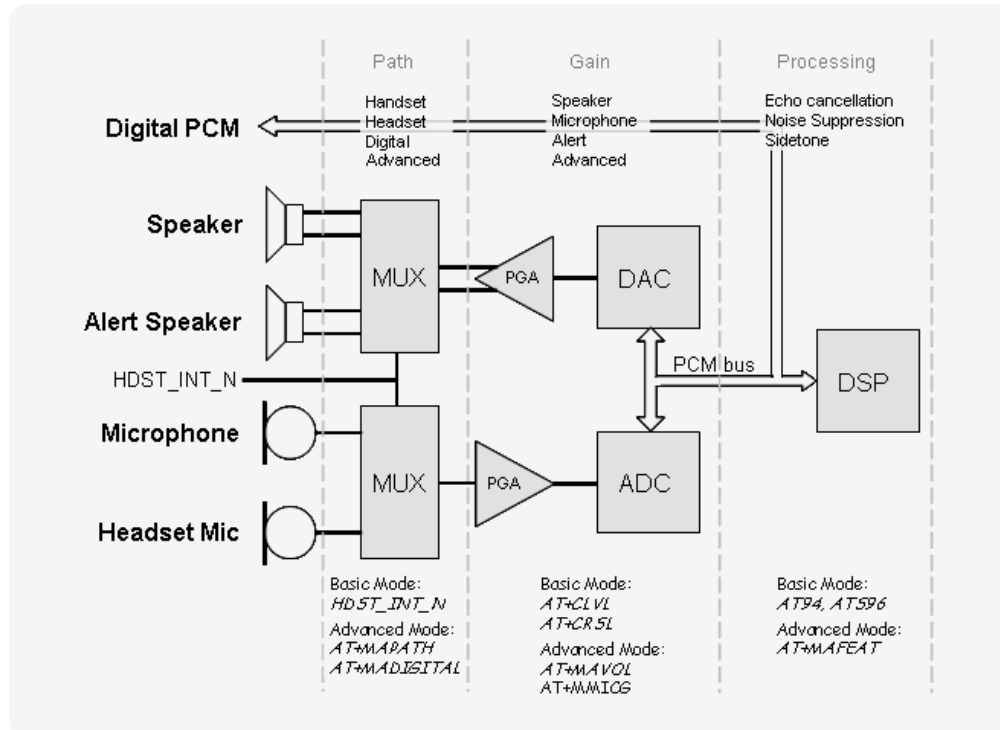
Path

Gain

Processing

Handset
Headset
Digital
Advanced

Speaker
Microphone
Alert
Advanced

Echo cancellation
Noise Suppression
Sidetone

Digital PCM

Speaker

Alert Speaker

HDST_INT_N

Microphone

Headset Mic

MUX

PGA

DAC

PCM bus

DSP

MUX

PGA

ADC

Basic Mode:
HDST_INT_N
Advanced Mode:
AT+MAPATH
AT+MADIGITAL

Basic Mode:
AT+CLVL
AT+CRSL
Advanced Mode:
AT+MAVOL
AT+MMICG

Basic Mode:
AT94, AT596
Advanced Mode:
AT+MAFEAT